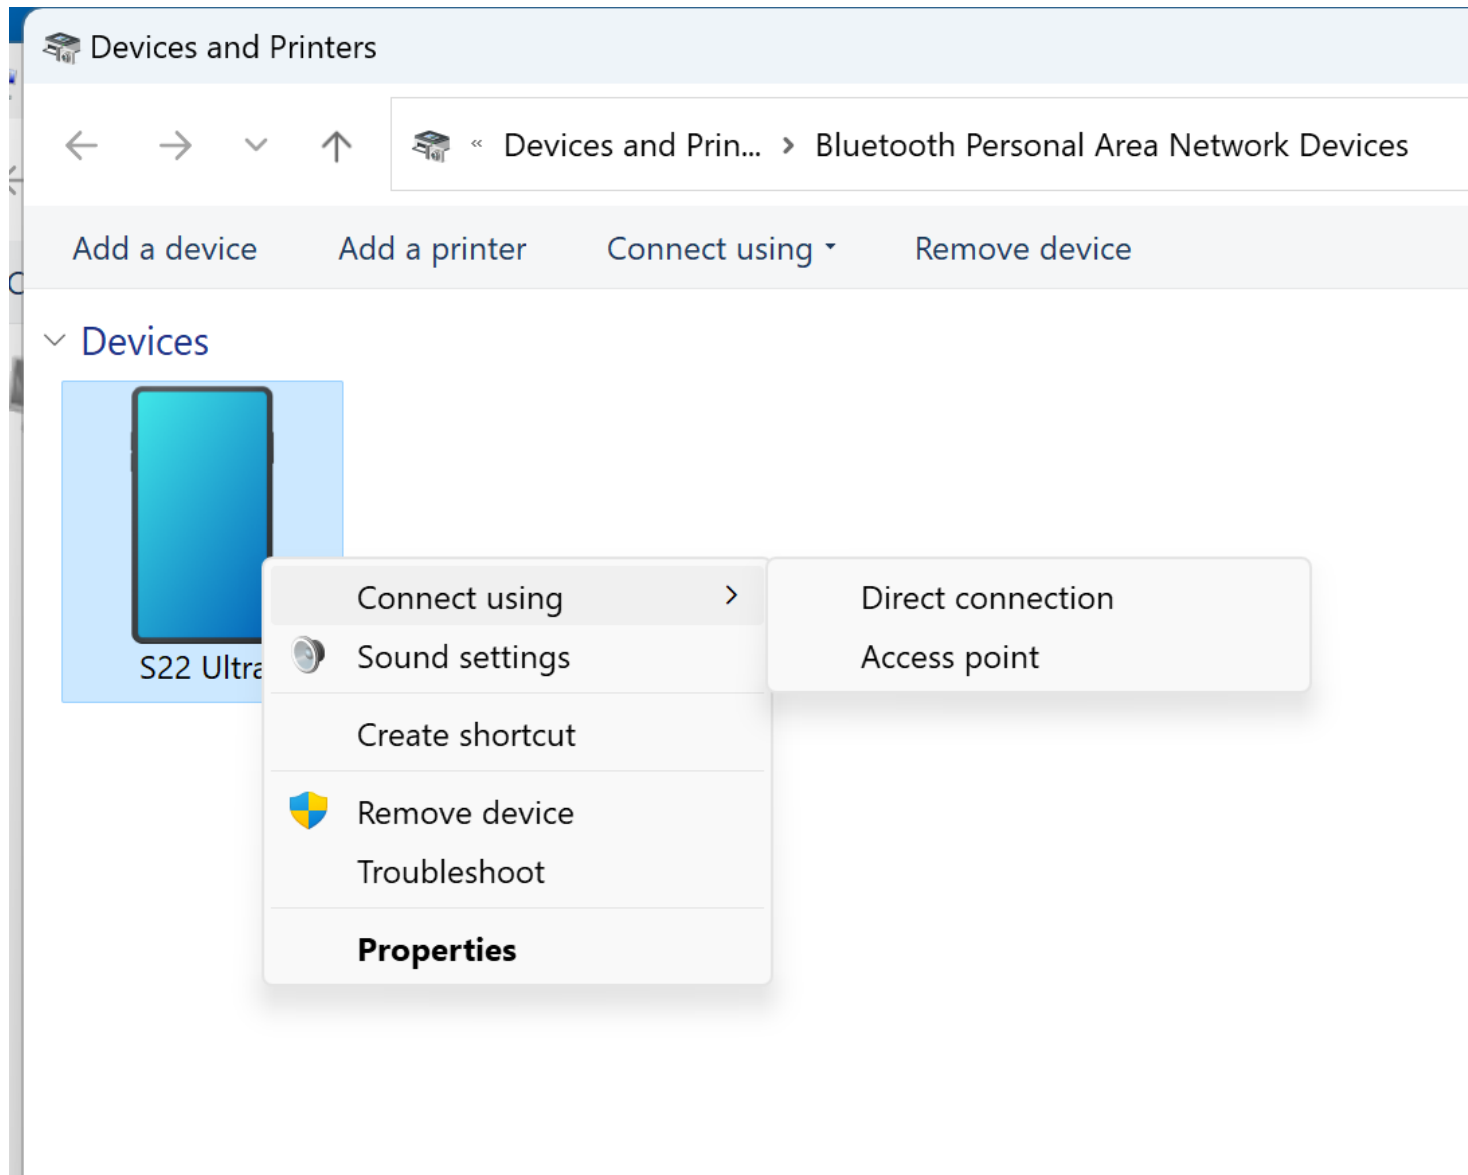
Devices and Printers

« Devices and Prin... › Bluetooth Personal Area Network Devices

Add a device Add a printer Connect using Remove device

Devices

S22 Ultra

Connect using
Sound settings
Create shortcut
Remove device
Troubleshoot
Properties

Direct connection
Access point